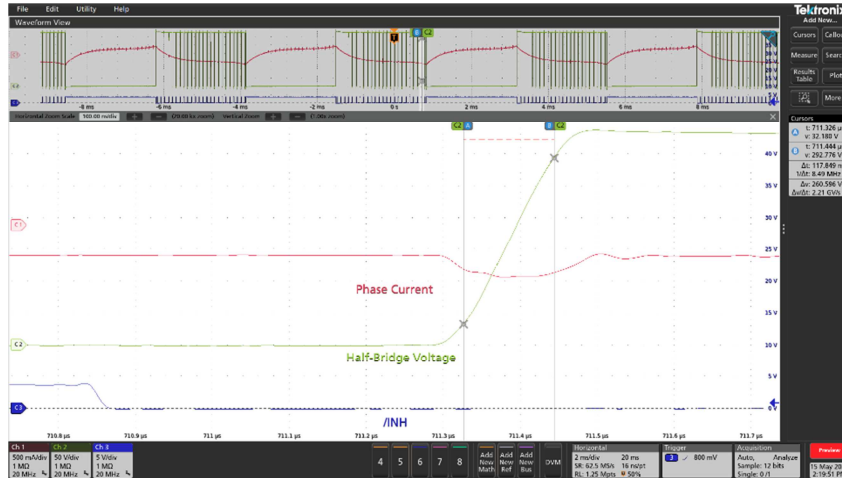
File Edit Utility Help
Waveform View
Tektronix
Add New...
Cursors Callout Measure Search Results Table Plot More

T B C2
-8 ms -6 ms -4 ms -2 ms 0 s 2 ms 4 ms 6 ms 8 ms

Horizontal Zoom Scale 500.00 ns/div (20.00 ks zoom) Vertical Zoom (1.00x zoom)

C2 A B C2

Cursors
A t: 711.326 μs v: 32.180 V
B t: 711.444 μs v: 292.776 V
Δt: 117.849 ns 1/Δt: 8.49 MHz
Δv: 260.596 V Δv/Δt: 2.21 GV/s

40 V 35 V 30 V 25 V 20 V 15 V 10 V 5 V 0 V

C1
Phase Current
C2
Half-Bridge Voltage
C3
/INH

710.8 μs 710.9 μs 711 μs 711.1 μs 711.2 μs 711.3 μs 711.4 μs 711.5 μs 711.6 μs 711.7 μs

Ch 1 500 mA/div 1 MΩ 20 MHz
Ch 2 50 V/div 1 MΩ 20 MHz
Ch 3 5 V/div 1 MΩ 20 MHz
4 5 6 7 8
Add New Math
Add New Ref
Add New Bus
DVM
Horizontal 2 ms/div 20 ms SR: 62.5 MS/s 16 ns/pt RL: 1.25 Mpts 50%
Trigger 2 800 mV
Acquisition Auto, Analyze Sample: 12 bits Single: 0/1
Preview
15 May 20
2:19:51 PM